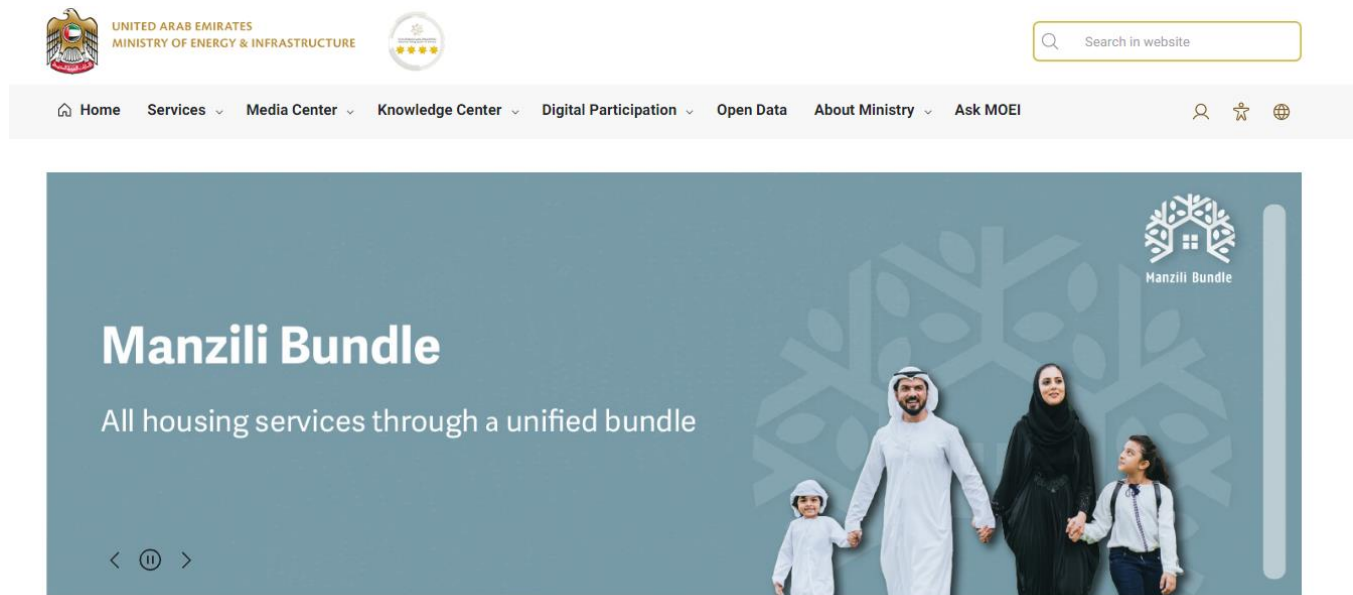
UNITED ARAB EMIRATES
MINISTRY OF ENERGY & INFRASTRUCTURE

Search in website

Home Services Media Center Knowledge Center Digital Participation Open Data About Ministry Ask MOEI

Manzili Bundle

Manzili Bundle

All housing services through a unified bundle